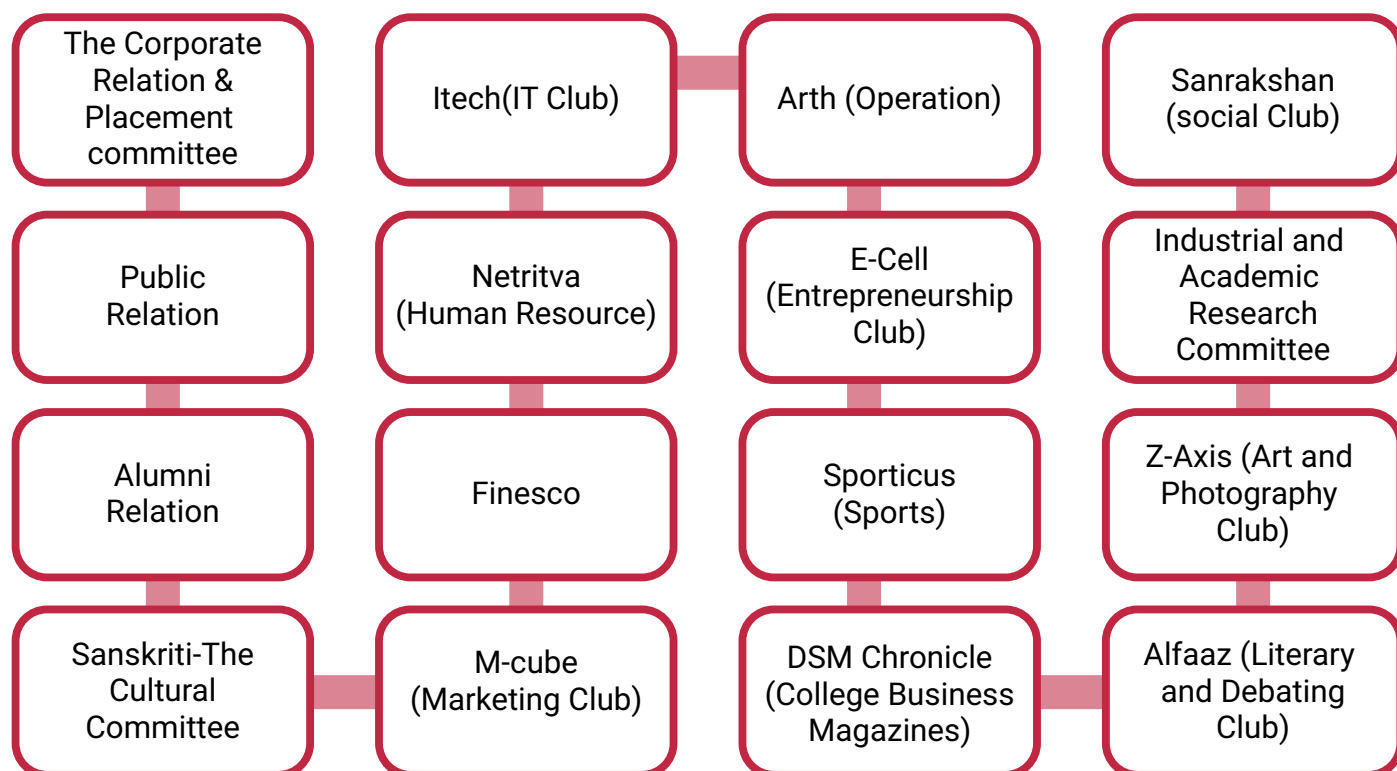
The Corporate Relation & Placement committee

Public Relation

Alumni Relation

Sanskriti-The Cultural Committee

M-cube (Marketing Club)

Finesco

Netritva (Human Resource)

Itech(IT Club)

Arth (Operation)

E-Cell (Entrepreneurship Club)

Sporticus (Sports)

DSM Chronicle (College Business Magazines)

Alfaaz (Literary and Debating Club)

Z-Axis (Art and Photography Club)

Industrial and Academic Research Committee

Sanrakshan (social Club)